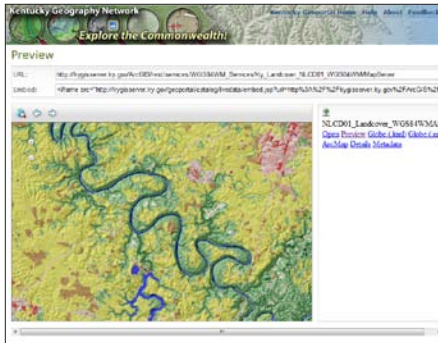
Kentucky Geography Network

Explore the Commonwealth!

Kentucky.Commonwealth Home Help About Feedback

Preview

URL: http://kygisserver.ky.gov/ArcGIS/rest/services/WGS84WM_Services/Ky_Landcover_NLCD01_WGS84WM/MapServer

Embed: <iframe src="http://kygisserver.ky.gov/geoportal/catalog/links/data/embed.jsp?url=http%3A%2F%2Fkygisserver.ky.gov%2FArcGIS%2

NLCD01_Landcover_WGS84WMA

Open Preview Globe (.kml) Globe (.n

ArcMap Details Metadata